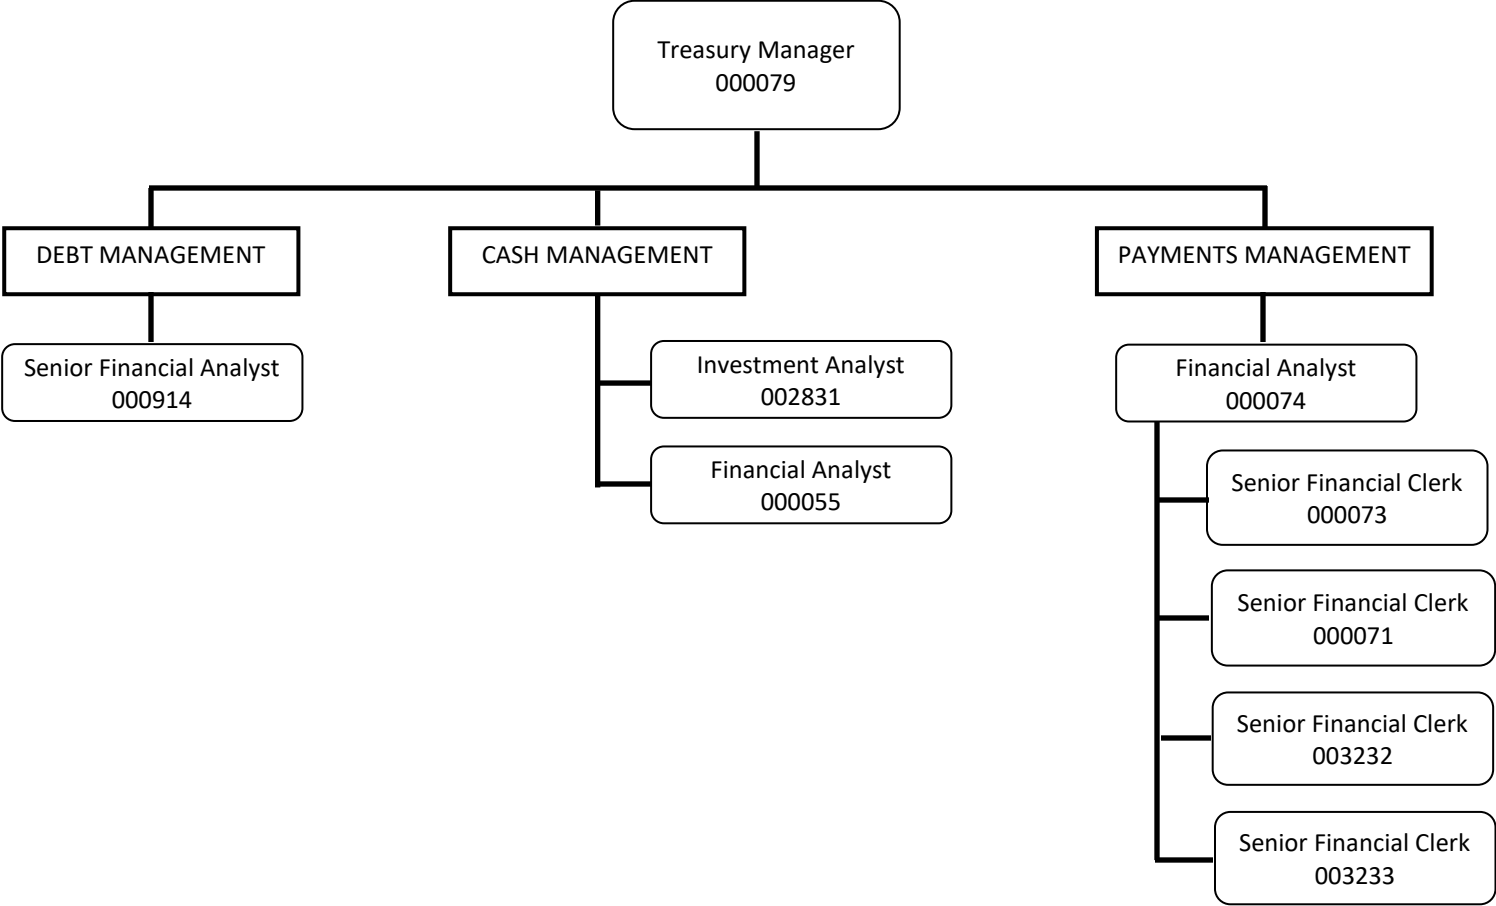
Treasury Manager
000079

DEBT MANAGEMENT

CASH MANAGEMENT

PAYMENTS MANAGEMENT

Senior Financial Analyst
000914

Investment Analyst
002831

Financial Analyst
000055

Financial Analyst
000074

Senior Financial Clerk
000073

Senior Financial Clerk
000071

Senior Financial Clerk
003232

Senior Financial Clerk
003233